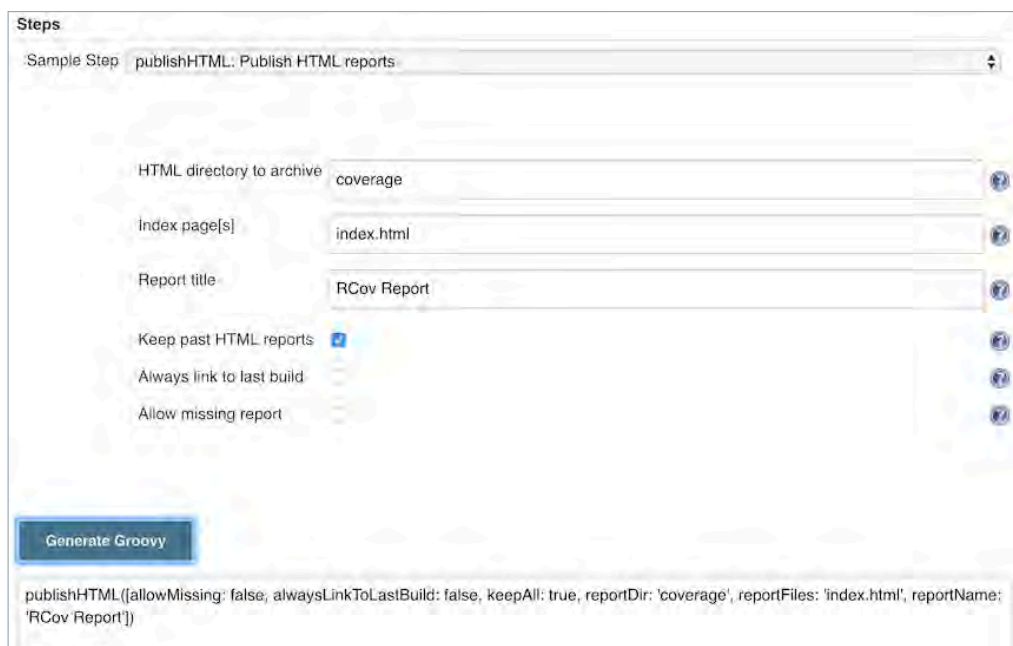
Steps

Sample Step publishHTML: Publish HTML reports

HTML directory to archive coverage

Index page[s] index.html

Report title RCov Report

Keep past HTML reports

Always link to last build

Allow missing report

Generate Groovy

publishHTML([allowMissing: false, alwaysLinkToLastBuild: false, keepAll: true, reportDir: 'coverage', reportFiles: 'index.html', reportName: 'RCov Report'])